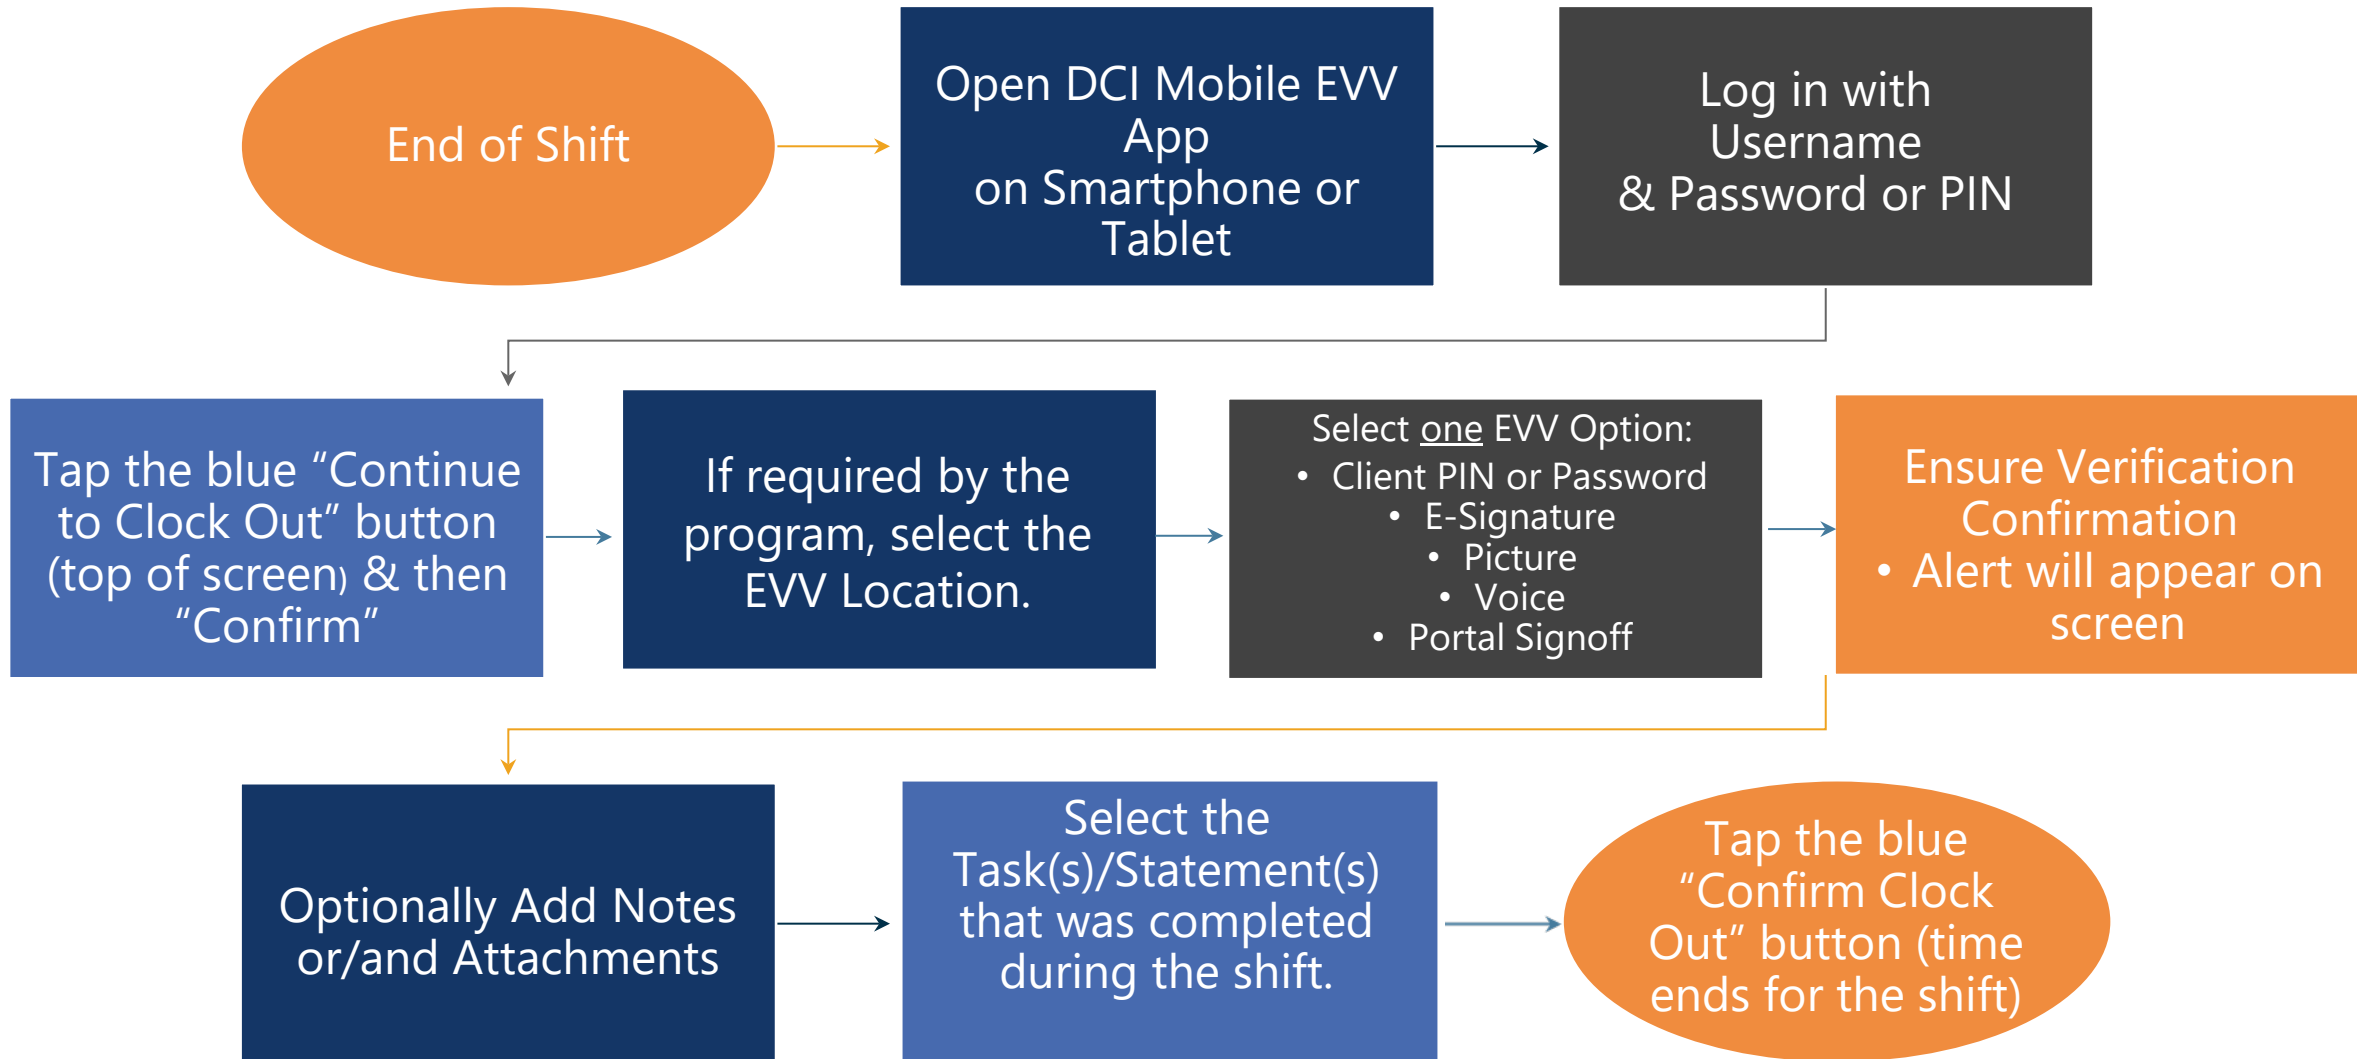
End of Shift

Open DCI Mobile EVV App on Smartphone or Tablet

Log in with Username & Password or PIN

Tap the blue “Continue to Clock Out” button (top of screen) & then “Confirm”

If required by the program, select the EVV Location.

Select one EVV Option:
• Client PIN or Password
• E-Signature
• Picture
• Voice
• Portal Signoff

Ensure Verification Confirmation
• Alert will appear on screen

Optionally Add Notes or/and Attachments

Select the Task(s)/Statement(s) that was completed during the shift.

Tap the blue “Confirm Clock Out” button (time ends for the shift)